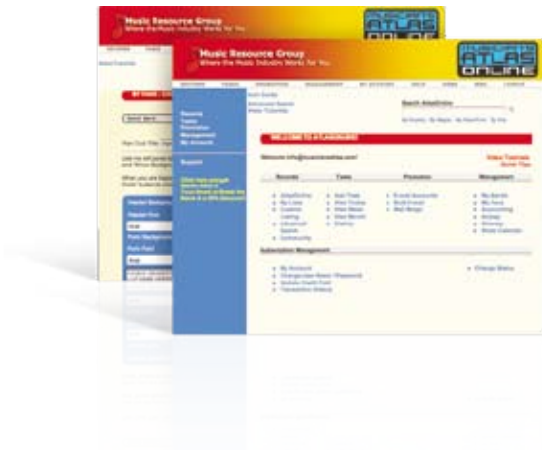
Music Resource Group
Where the Music Industry Works for You

Music Resource Group
Where the Music Industry Works for You

MUSICIAN'S ATLAS ONLINE

MUSICIAN'S ATLAS ONLINE

Records
Tools
Promotion
Management
My Account

Support

Search AtlasOnline

WELCOME TO ATLASBOARD

Video Tutorials

Records
Tools
Promotion
Management

Subscription Management

My Account
Change Status

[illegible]